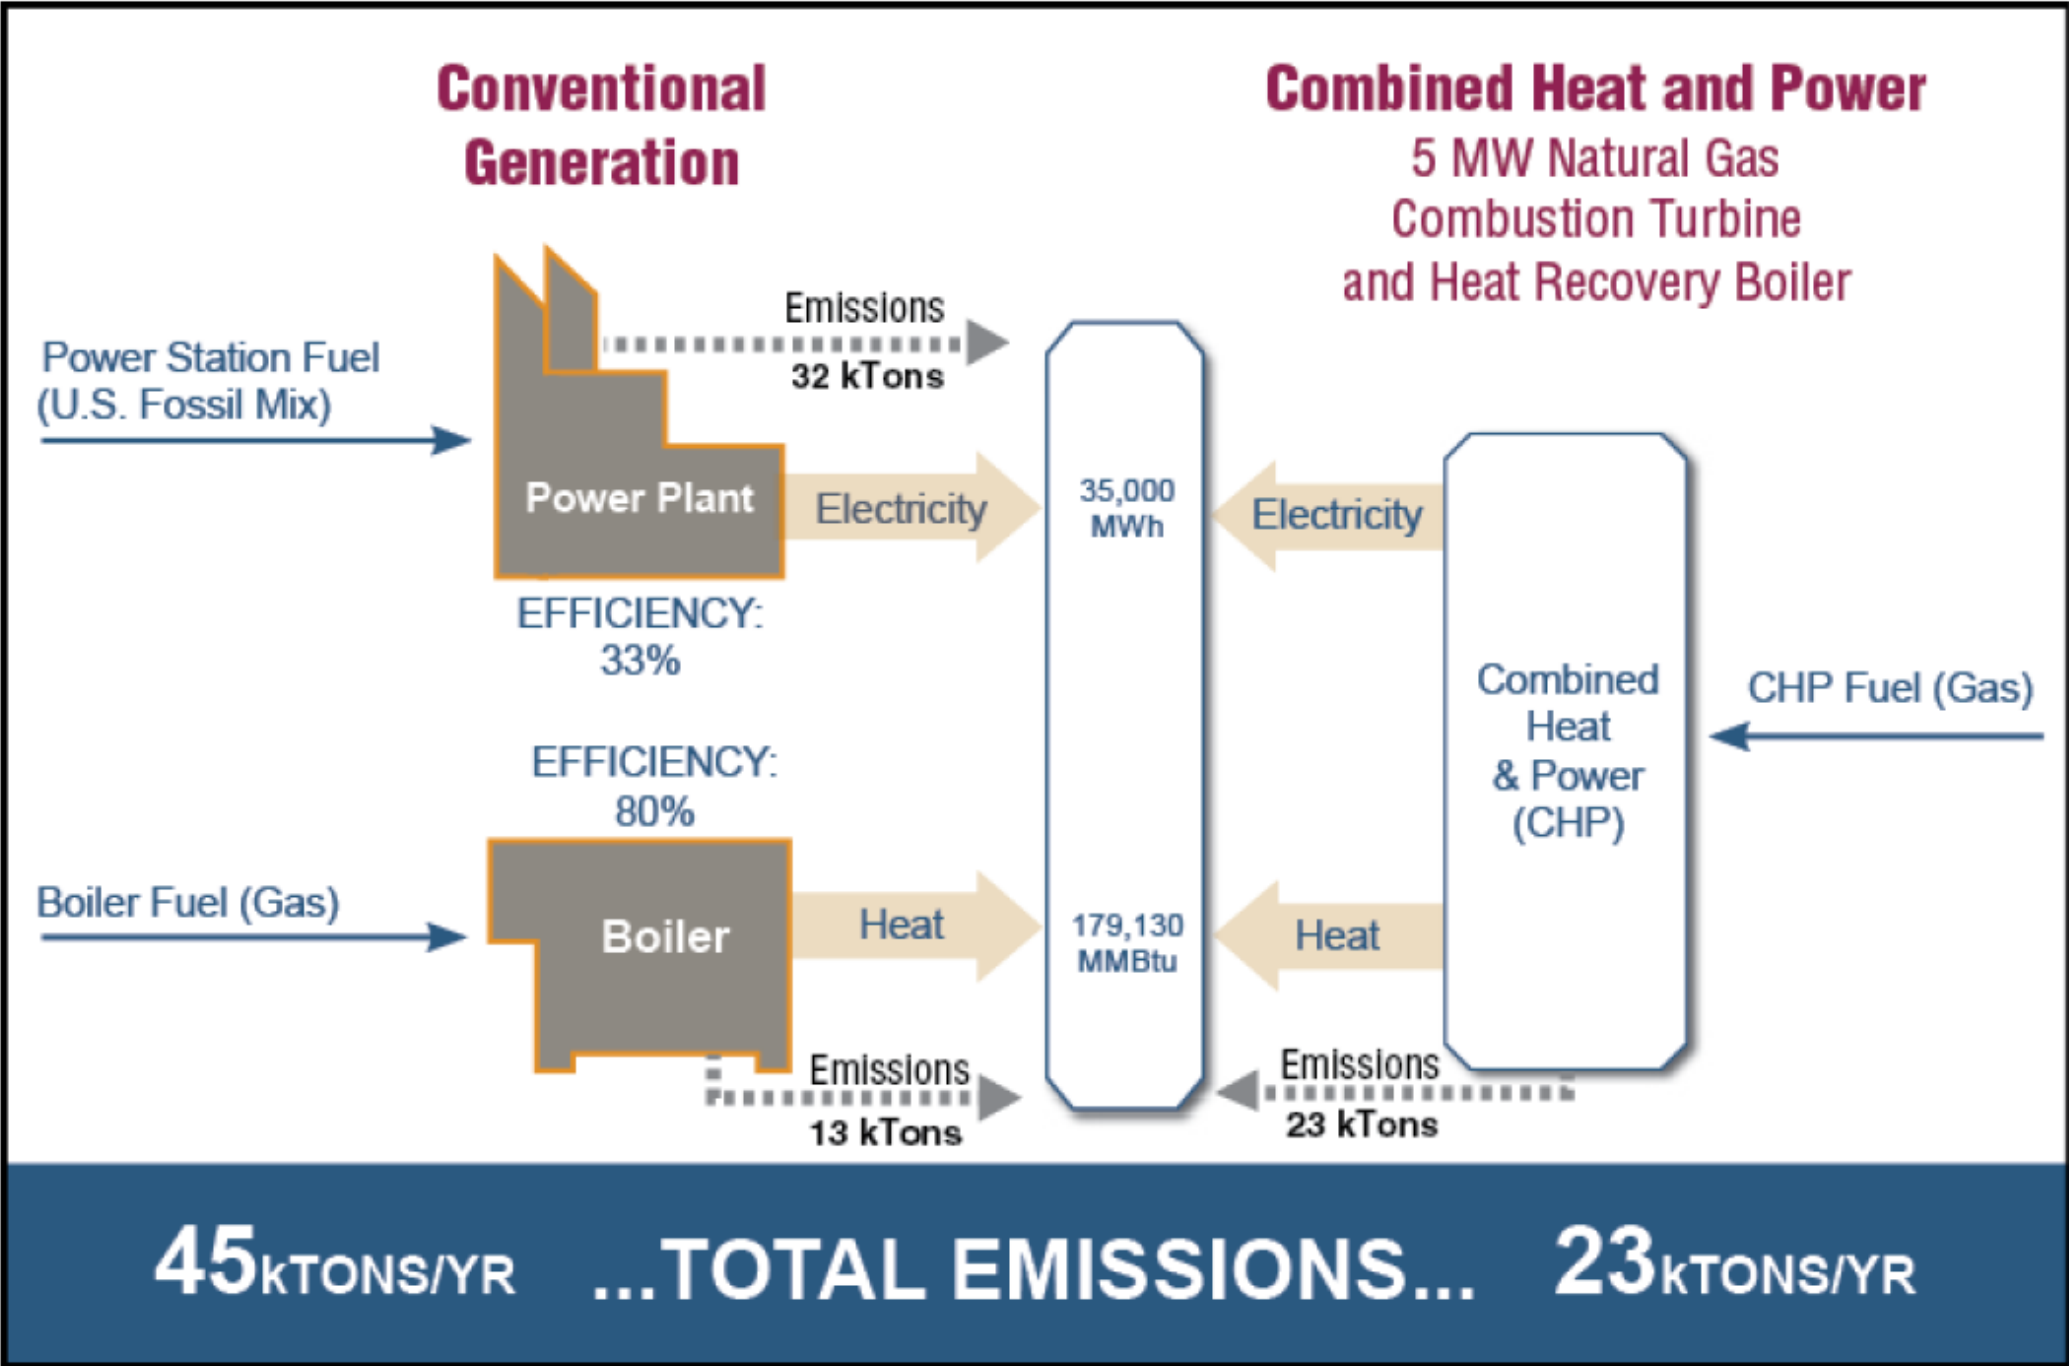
Conventional Generation

Combined Heat and Power
5 MW Natural Gas Combustion Turbine and Heat Recovery Boiler

Power Station Fuel (U.S. Fossil Mix)

Emissions
32 kTons

Power Plant

Electricity

EFFICIENCY: 33%

35,000 MWh

Electricity

Combined Heat & Power (CHP)

CHP Fuel (Gas)

EFFICIENCY: 80%

Boiler Fuel (Gas)

Boiler

Heat

179,130 MMBtu

Heat

Emissions
13 kTons

Emissions
23 kTons

45kTONS/YR ...TOTAL EMISSIONS... 23kTONS/YR